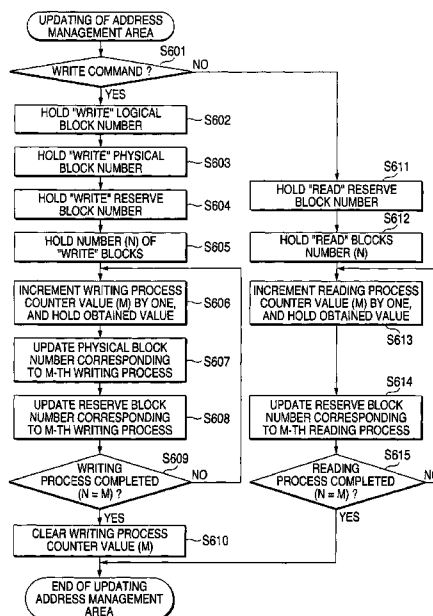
UPDATING OF ADDRESS MANAGEMENT AREA

S601

WRITE COMMAND ?

NO

YES

HOLD "WRITE" LOGICAL BLOCK NUMBER

S602

HOLD "WRITE" PHYSICAL BLOCK NUMBER

S603

HOLD "WRITE" RESERVE BLOCK NUMBER

S604

HOLD NUMBER (N) OF "WRITE" BLOCKS

S605

INCREMENT WRITING PROCESS COUNTER VALUE (M) BY ONE, AND HOLD OBTAINED VALUE

S606

UPDATE PHYSICAL BLOCK NUMBER CORRESPONDING TO M-TH WRITING PROCESS

S607

UPDATE RESERVE BLOCK NUMBER CORRESPONDING TO M-TH WRITING PROCESS

S608

S609

WRITING PROCESS COMPLETED (N = M) ?

NO

YES

CLEAR WRITING PROCESS COUNTER VALUE (M)

S610

END OF UPDATING ADDRESS MANAGEMENT AREA

S611

HOLD "READ" RESERVE BLOCK NUMBER

S612

HOLD "READ" BLOCKS NUMBER (N)

INCREMENT READING PROCESS COUNTER VALUE (M) BY ONE, AND HOLD OBTAINED VALUE

S613

S614

UPDATE RESERVE BLOCK NUMBER CORRESPONDING TO M-TH READING PROCESS

S615

READING PROCESS COMPLETED (N = M) ?

NO

YES